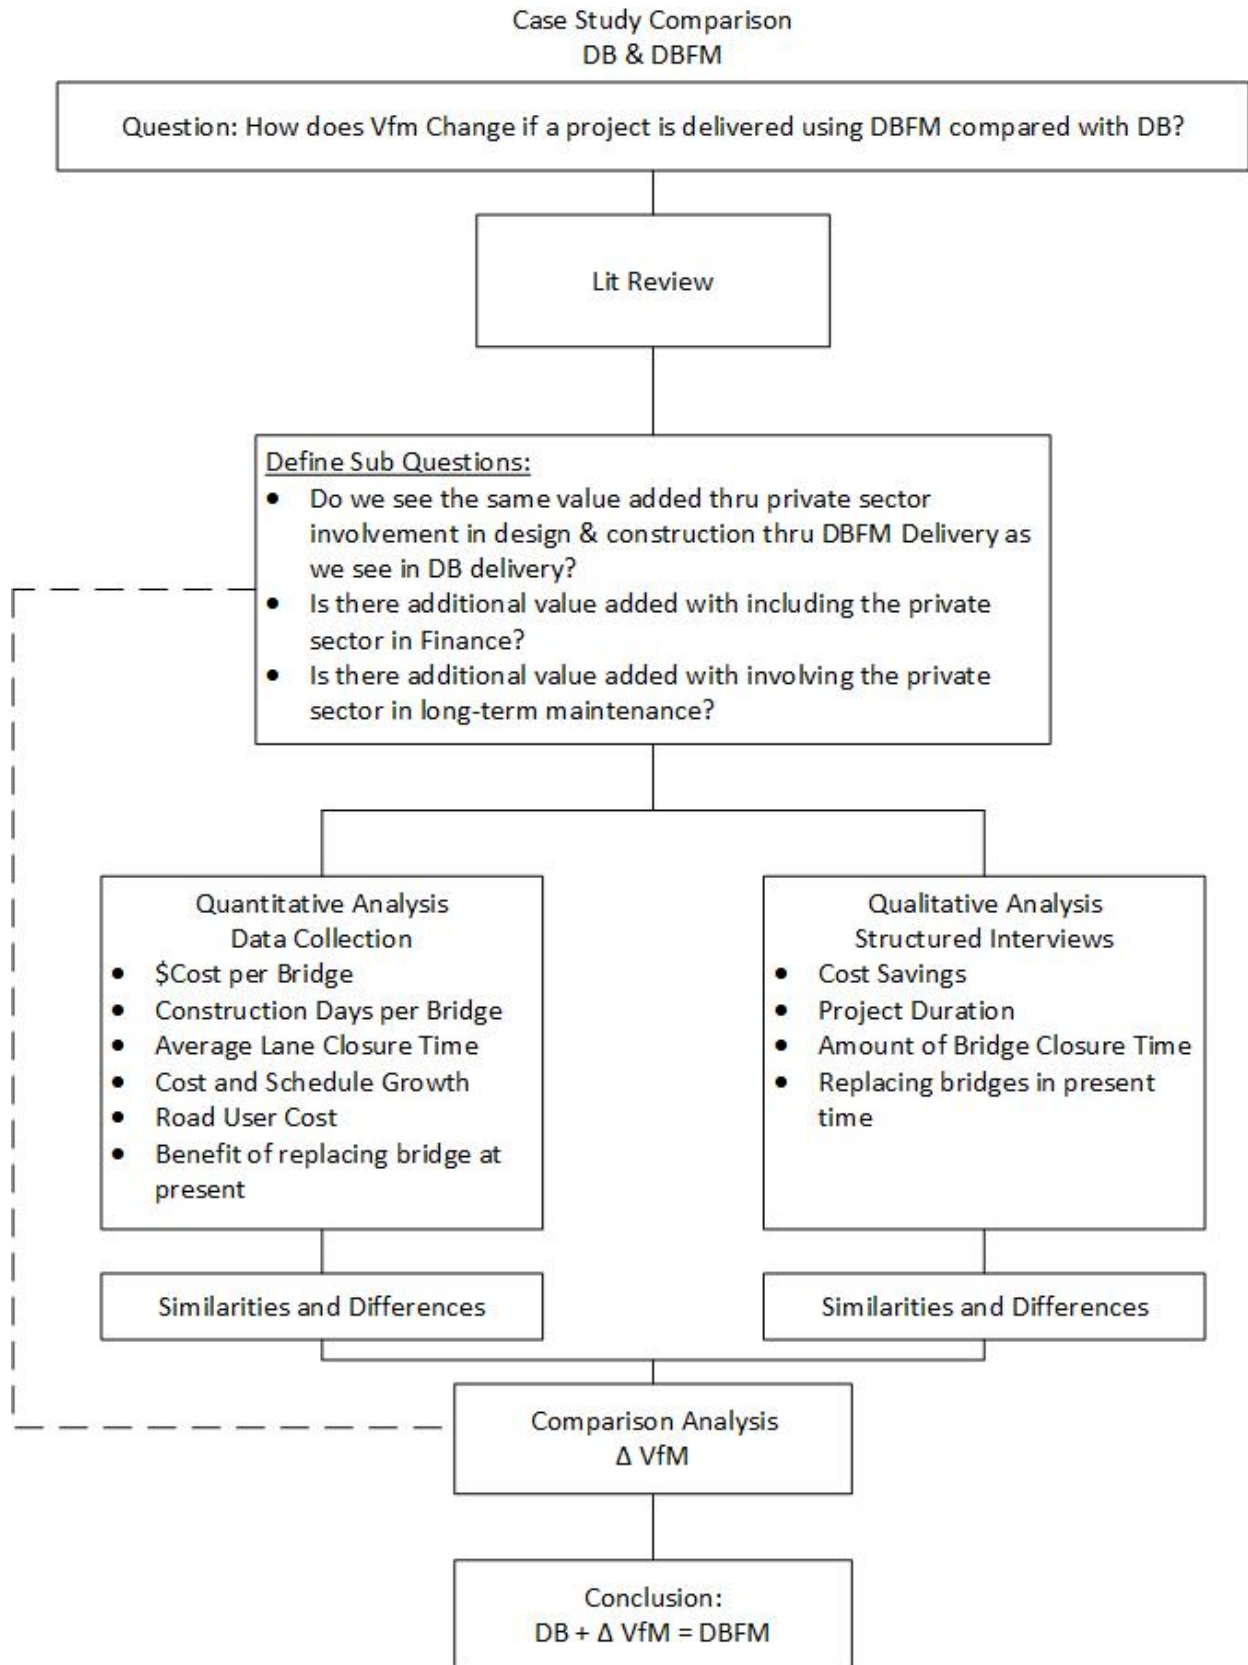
Case Study Comparison
DB & DBFM

Question: How does Vfm Change if a project is delivered using DBFM compared with DB?

Lit Review

Define Sub Questions:
- Do we see the same value added thru private sector involvement in design & construction thru DBFM Delivery as we see in DB delivery?
- Is there additional value added with including the private sector in Finance?
- Is there additional value added with involving the private sector in long-term maintenance?

Quantitative Analysis
Data Collection
- $Cost per Bridge
- Construction Days per Bridge
- Average Lane Closure Time
- Cost and Schedule Growth
- Road User Cost
- Benefit of replacing bridge at present

Qualitative Analysis
Structured Interviews
- Cost Savings
- Project Duration
- Amount of Bridge Closure Time
- Replacing bridges in present time

Similarities and Differences

Similarities and Differences

Comparison Analysis
Δ VfM

Conclusion:
DB + Δ VfM = DBFM